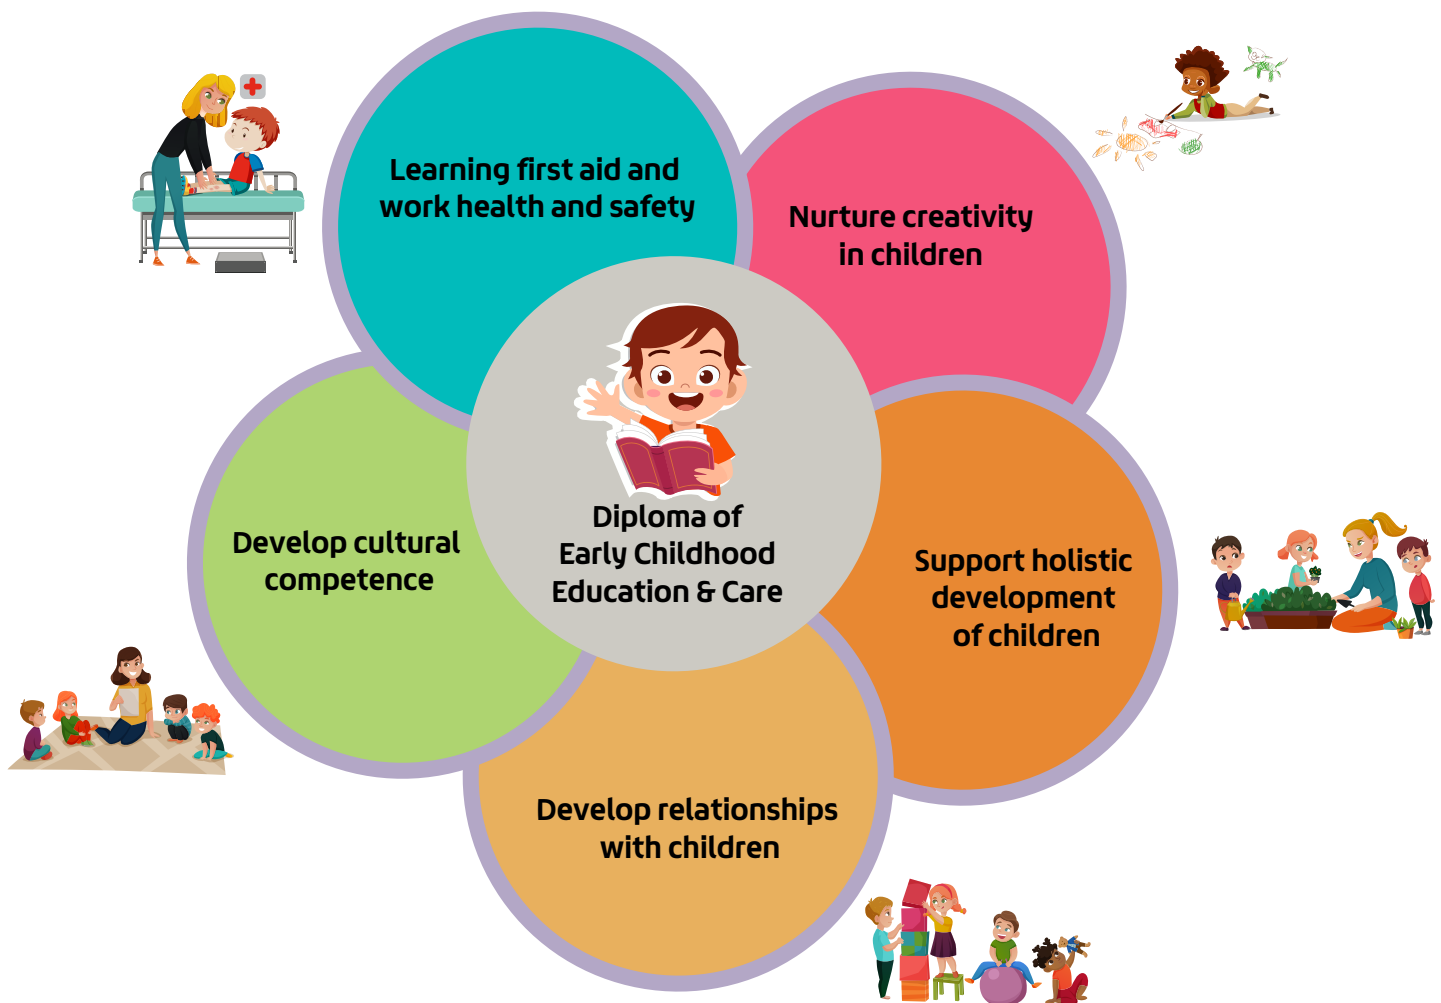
Learning first aid and work health and safety

Nurture creativity in children

Diploma of Early Childhood Education & Care

Develop cultural competence

Support holistic development of children

Develop relationships with children